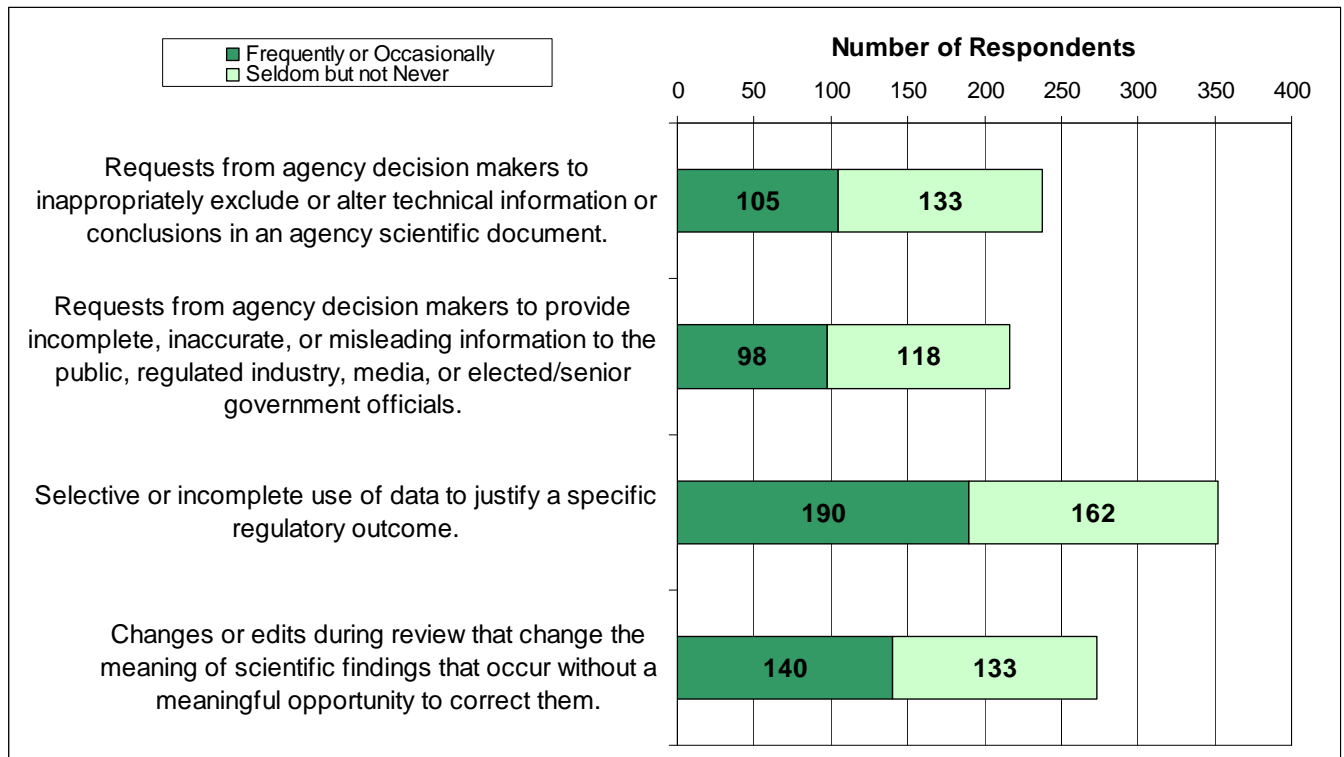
Frequently or Occasionally
Seldom but not Never

Number of Respondents

0 50 100 150 200 250 300 350 400

Requests from agency decision makers to inappropriately exclude or alter technical information or conclusions in an agency scientific document.

105 133

Requests from agency decision makers to provide incomplete, inaccurate, or misleading information to the public, regulated industry, media, or elected/senior government officials.

98 118

Selective or incomplete use of data to justify a specific regulatory outcome.

190 162

Changes or edits during review that change the meaning of scientific findings that occur without a meaningful opportunity to correct them.

140 133